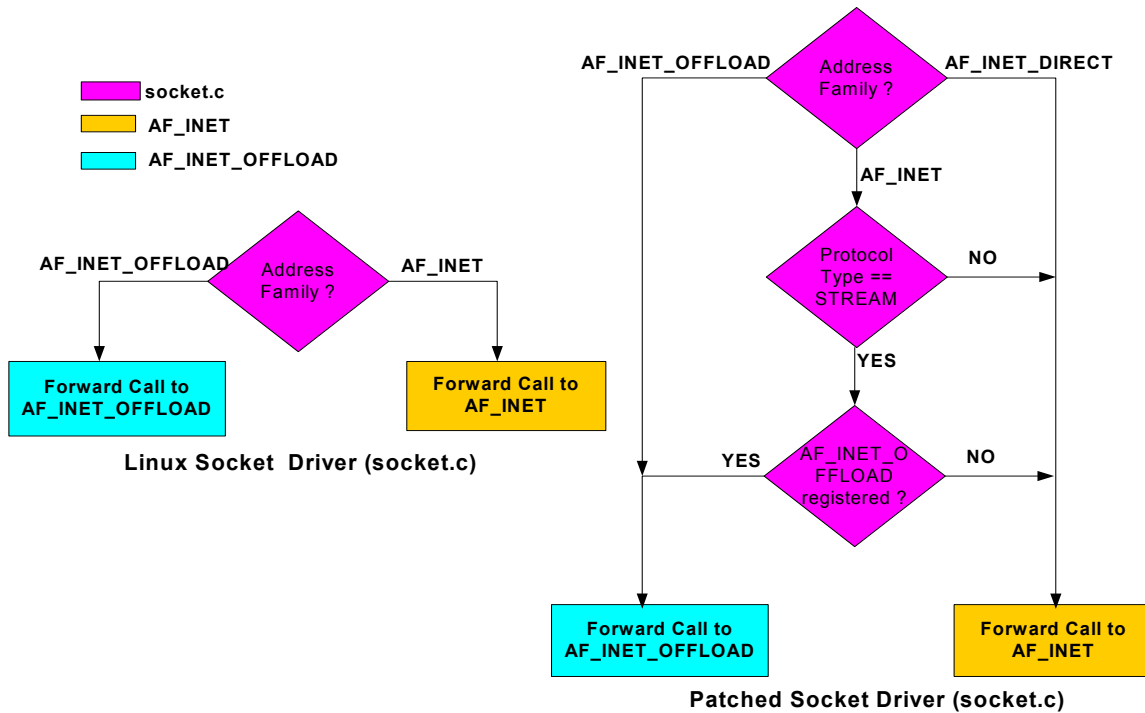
socket.c
AF_INET
AF_INET_OFFLOAD

AF_INET_OFFLOAD
Address Family ?
AF_INET
Forward Call to AF_INET_OFFLOAD
Forward Call to AF_INET
Linux Socket Driver (socket.c)

AF_INET_OFFLOAD
Address Family ?
AF_INET_DIRECT
AF_INET
Protocol Type == STREAM
NO
YES
YES
AF_INET_OFFLOAD registered ?
NO
Forward Call to AF_INET_OFFLOAD
Forward Call to AF_INET
Patched Socket Driver (socket.c)